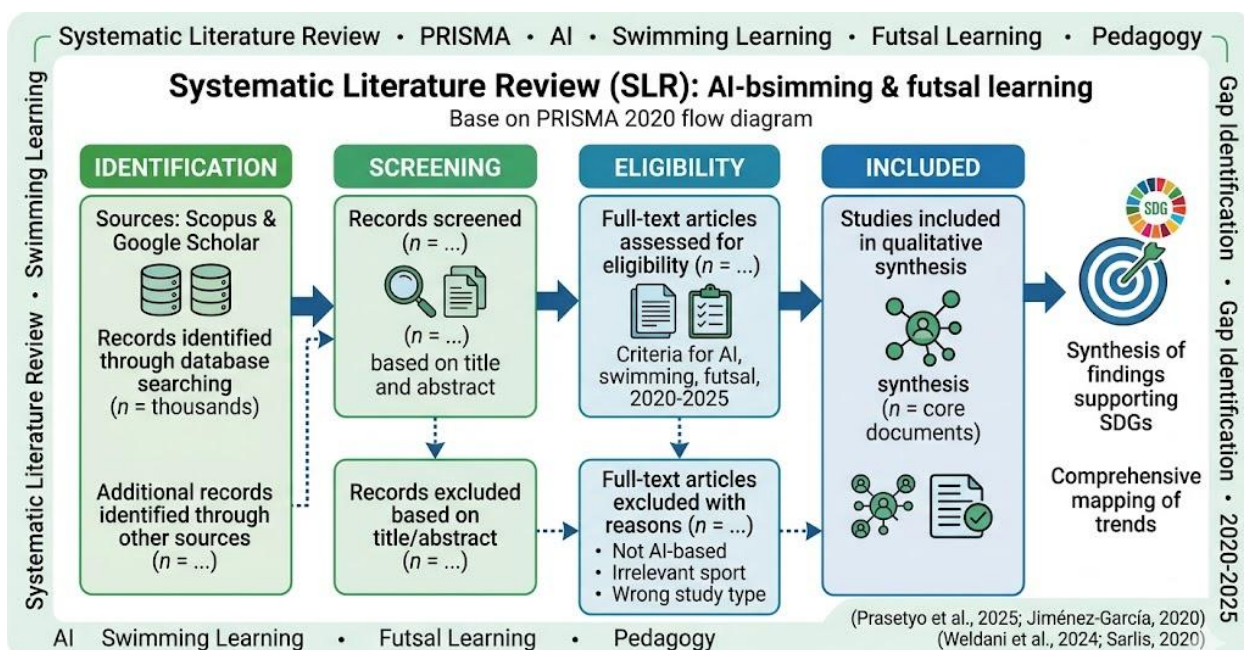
Systematic Literature Review • PRISMA • AI • Swimming Learning • Futsal Learning • Pedagogy

Systematic Literature Review • Swimming Learning

Gap Identification • Gap Identification • 2020-2025

Systematic Literature Review (SLR): AI-bsimming & futsal learning

Base on PRISMA 2020 flow diagram

IDENTIFICATION

Sources: Scopus & Google Scholar

Records identified through database searching ($n$ = thousands)

Additional records identified through other sources ($n$ = ...)

SCREENING

Records screened ($n$ = ...)

($n$ = ...) based on title and abstract

Records excluded based on title/abstract ($n$ = ...)

ELIGIBILITY

Full-text articles assessed for eligibility ($n$ = ...)

Criteria for AI, swimming, futsal, 2020-2025

Full-text articles excluded with reasons ($n$ = ...)
• Not AI-based
• Irrelevant sport
• Wrong study type

INCLUDED

Studies included in qualitative synthesis

synthesis ($n$ = core documents)

SDG

Synthesis of findings supporting SDGs

Comprehensive mapping of trends

(Prasetyo et al., 2025; Jiménez-García, 2020)
(Weldani et al., 2024; Sarlis, 2020)

AI Swimming Learning • Futsal Learning • Pedagogy